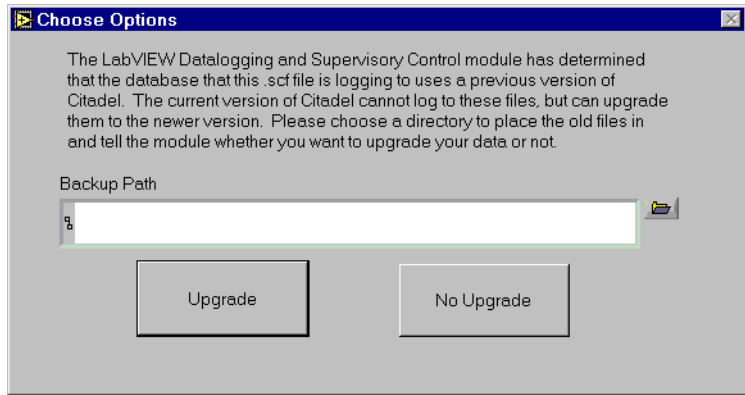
Choose Options

The LabVIEW Datalogging and Supervisory Control module has determined that the database that this .scf file is logging to uses a previous version of Citadel. The current version of Citadel cannot log to these files, but can upgrade them to the newer version. Please choose a directory to place the old files in and tell the module whether you want to upgrade your data or not.

Backup Path

Upgrade

No Upgrade